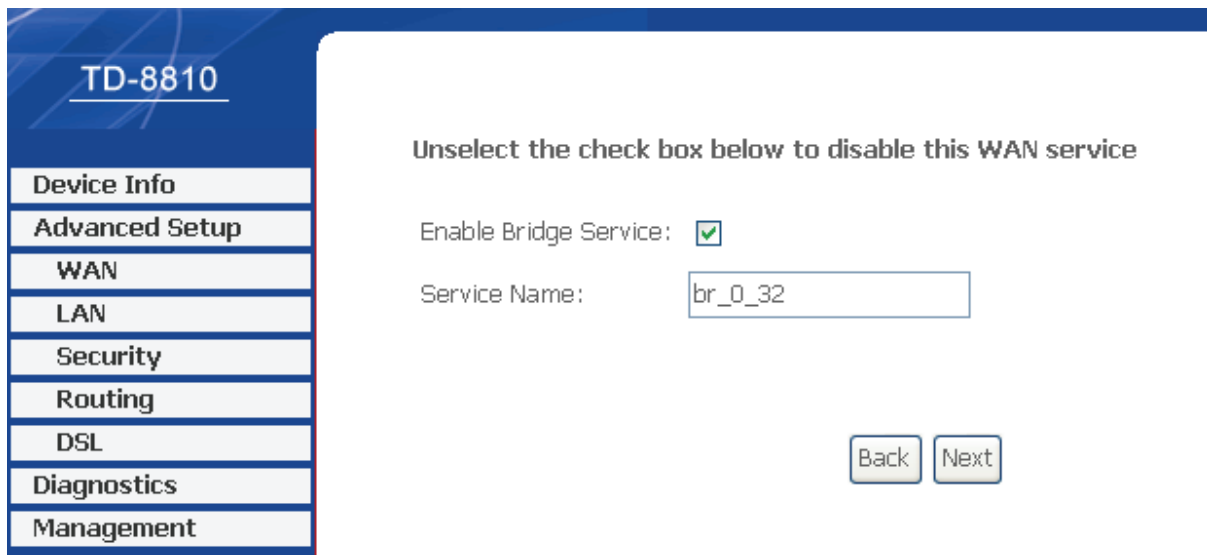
TD-8810

Device Info
Advanced Setup
WAN
LAN
Security
Routing
DSL
Diagnostics
Management

Unselect the check box below to disable this WAN service

Enable Bridge Service: ☑

Service Name: br_0_32

Back Next